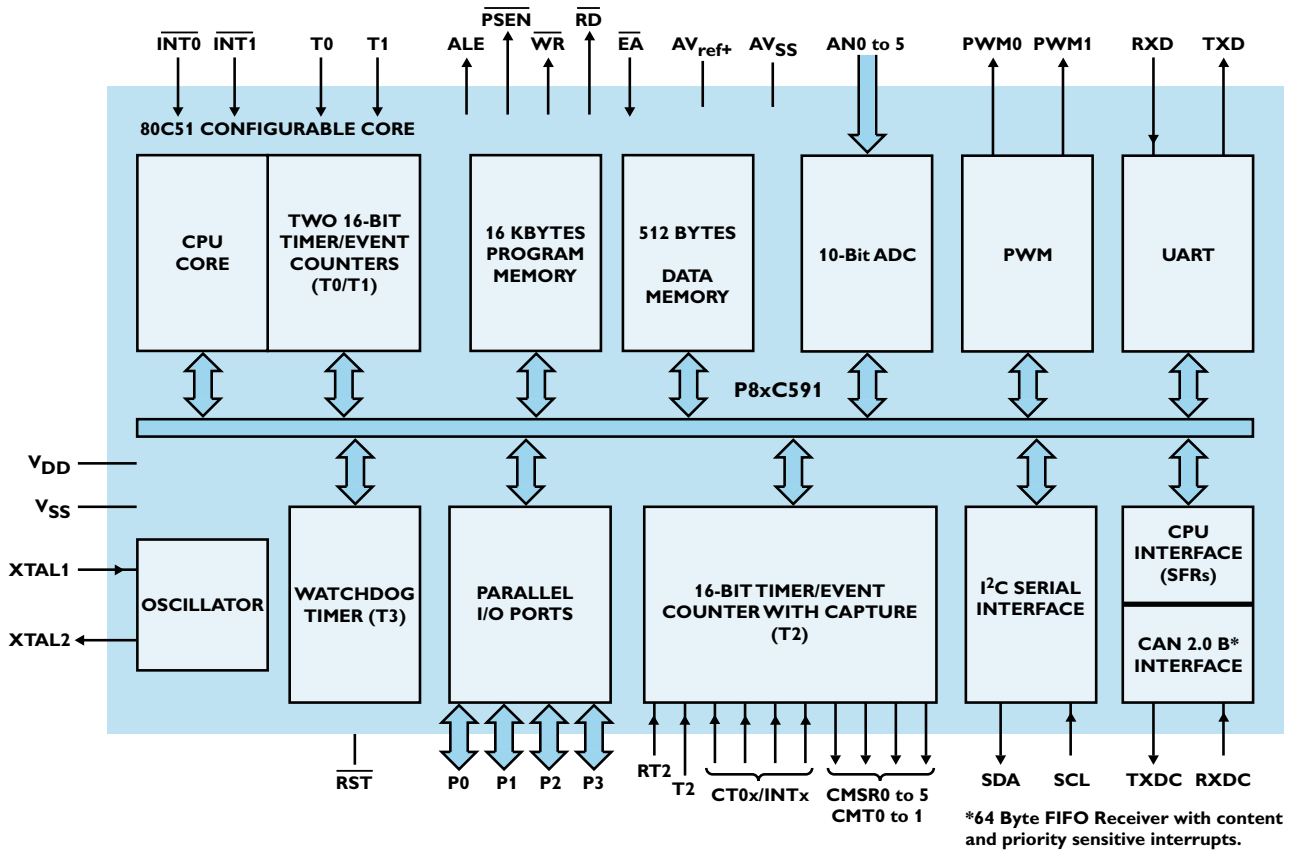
$\overline{INT0}$ $\overline{INT1}$ T0 T1 ALE $\overline{PSEN}$ $\overline{WR}$ $\overline{RD}$ $\overline{EA}$ $AV_{ref+}$ $AV_{SS}$ AN0 to 5 PWM0 PWM1 RXD TXD

80C51 CONFIGURABLE CORE

CPU CORE

TWO 16-BIT TIMER/EVENT COUNTERS (T0/T1)

16 KBYTES PROGRAM MEMORY

512 BYTES DATA MEMORY

10-Bit ADC

PWM

UART

P8xC591

$V_{DD}$

$V_{SS}$

XTAL1

XTAL2

OSCILLATOR

WATCHDOG TIMER (T3)

PARALLEL I/O PORTS

16-BIT TIMER/EVENT COUNTER WITH CAPTURE (T2)

$I^2C$ SERIAL INTERFACE

CPU INTERFACE (SFRs)

CAN 2.0 B* INTERFACE

$\overline{RST}$ P0 P1 P2 P3 RT2 T2 CT0x/INTx CMSR0 to 5 CMT0 to 1 SDA SCL TXDC RXDC

*64 Byte FIFO Receiver with content and priority sensitive interrupts.